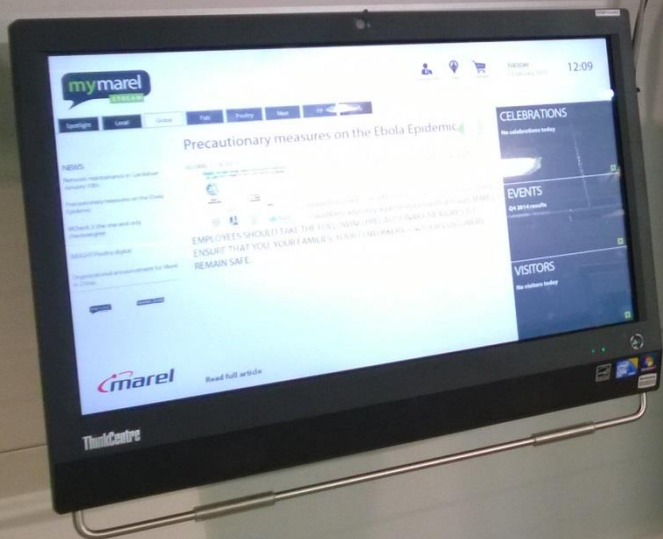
mymarel
stream

12:09

Spotlight
Local
Global
Fish
Poultry
Meat

Precautionary measures on the Ebola Epidemic

NEWS:
Network maintenance on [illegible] January 10th
Precautionary measures on the Ebola Epidemic
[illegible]
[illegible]
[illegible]

EMPLOYEES SHOULD TAKE THE FOLLOWING PRECAUTIONARY MEASURES TO ENSURE THAT YOU, YOUR FAMILIES, YOUR COWORKERS AND CUSTOMERS REMAIN SAFE.

Read full article

marel

CELEBRATIONS
No celebrations today

EVENTS
Q4 2014 results

VISITORS
No visitors today

ThinkCentre